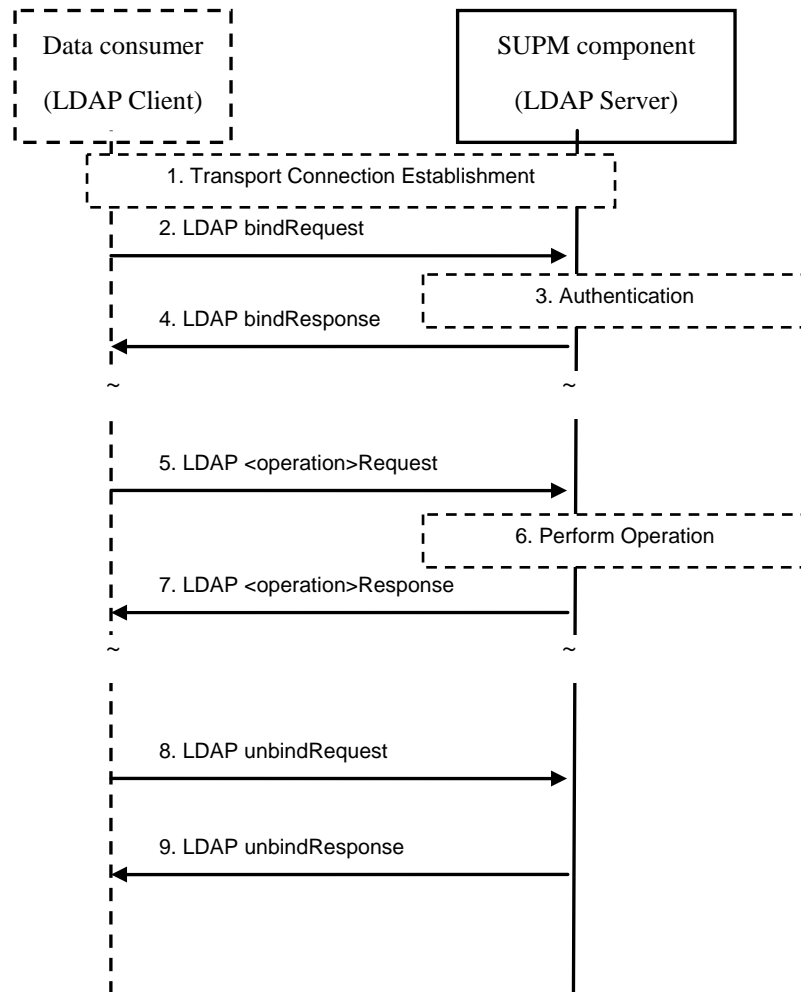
Data consumer
(LDAP Client)

SUPM component
(LDAP Server)

1. Transport Connection Establishment

2. LDAP bindRequest

3. Authentication

4. LDAP bindResponse

~ ~

5. LDAP <operation>Request

6. Perform Operation

7. LDAP <operation>Response

~ ~

8. LDAP unbindRequest

9. LDAP unbindResponse